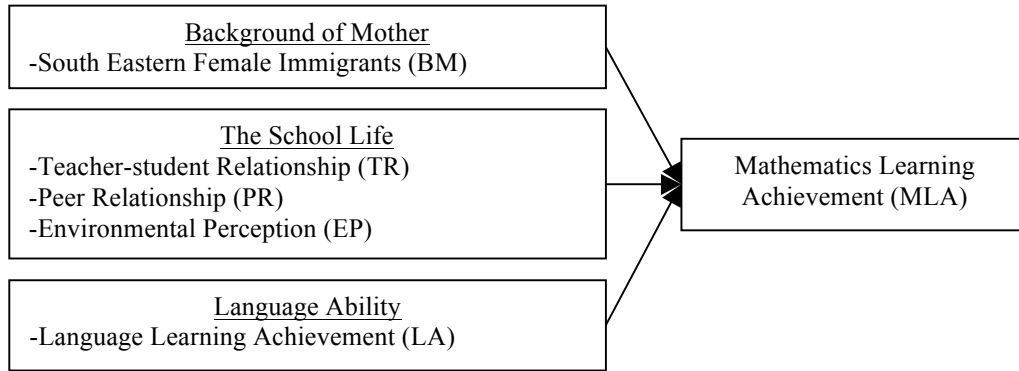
Background of Mother
-South Eastern Female Immigrants (BM)

The School Life
-Teacher-student Relationship (TR)
-Peer Relationship (PR)
-Environmental Perception (EP)

Language Ability
-Language Learning Achievement (LA)

Mathematics Learning Achievement (MLA)